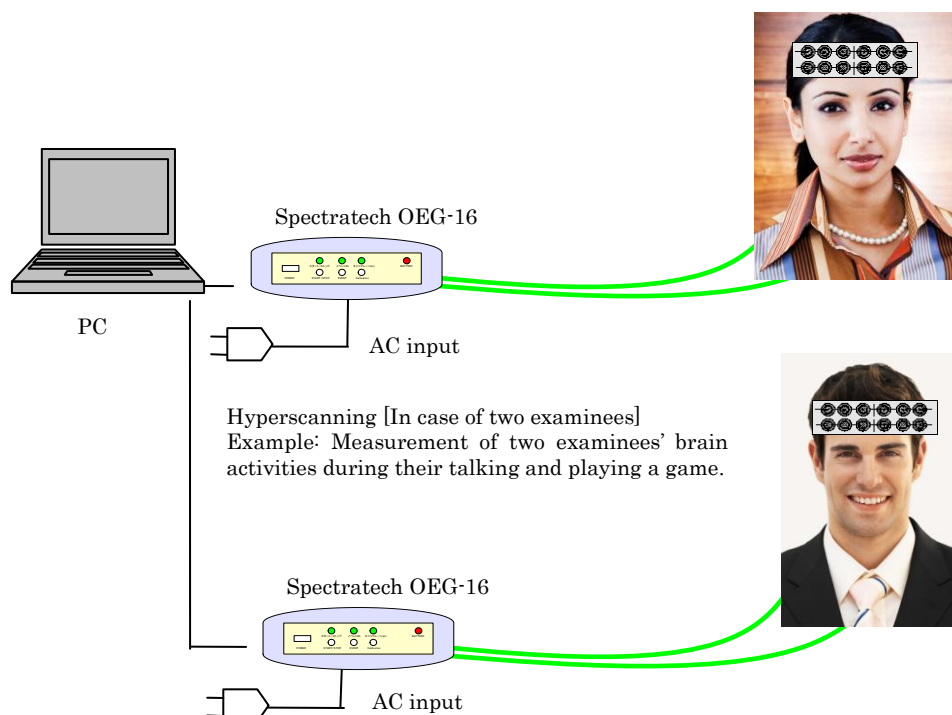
Spectratech OEG-16

PC

AC input

Hyperscanning [In case of two examinees]
Example: Measurement of two examinees' brain activities during their talking and playing a game.

Spectratech OEG-16

AC input